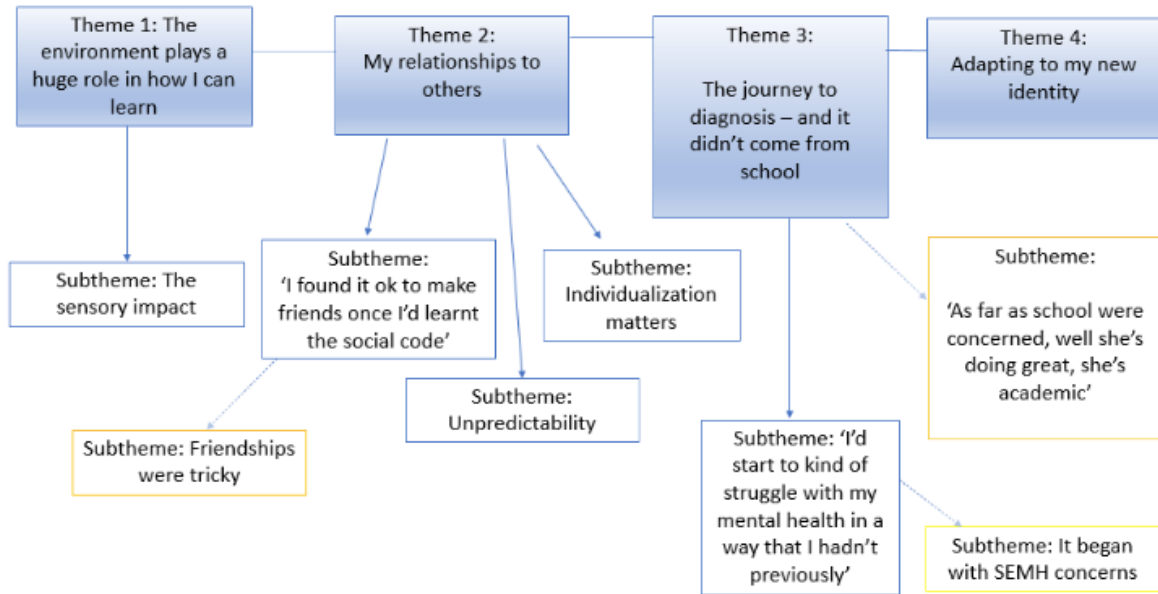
Theme 1: The environment plays a huge role in how I can learn

Theme 2: My relationships to others

Theme 3: The journey to diagnosis – and it didn't come from school

Theme 4: Adapting to my new identity

Subtheme: The sensory impact

Subtheme: 'I found it ok to make friends once I'd learnt the social code'

Subtheme: Individualization matters

Subtheme: 'As far as school were concerned, well she's doing great, she's academic'

Subtheme: Unpredictability

Subtheme: Friendships were tricky

Subtheme: 'I'd start to kind of struggle with my mental health in a way that I hadn't previously'

Subtheme: It began with SEMH concerns